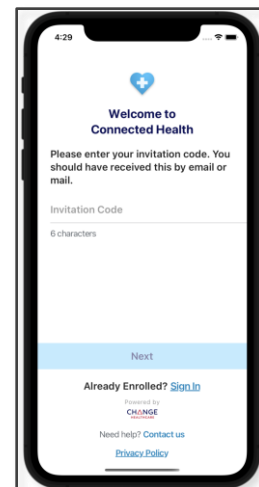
4:29

Welcome to
Connected Health

Please enter your invitation code. You should have received this by email or mail.

Invitation Code

6 characters

Next

Already Enrolled? Sign In

Powered by
CHANGE
HEALTHCARE

Need help? Contact us

Privacy Policy